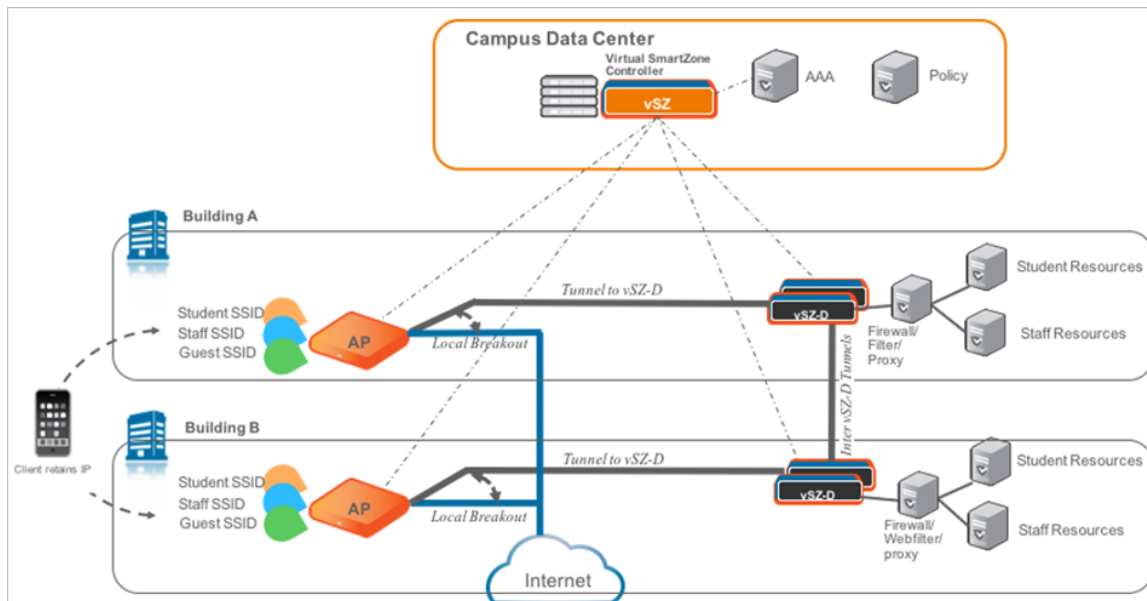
Campus Data Center

Virtual SmartZone Controller

vSZ

AAA

Policy

Building A

Student SSID
Staff SSID
Guest SSID

AP

Tunnel to vSZ-D

Local Breakout

vSZ-D

Firewall/ Filter/ Proxy

Student Resources

Staff Resources

Inter vSZ-D Tunnels

Client retains IP

Building B

Student SSID
Staff SSID
Guest SSID

AP

Tunnel to vSZ-D

Local Breakout

vSZ-D

Firewall/ Webfilter/ proxy

Student Resources

Staff Resources

Internet